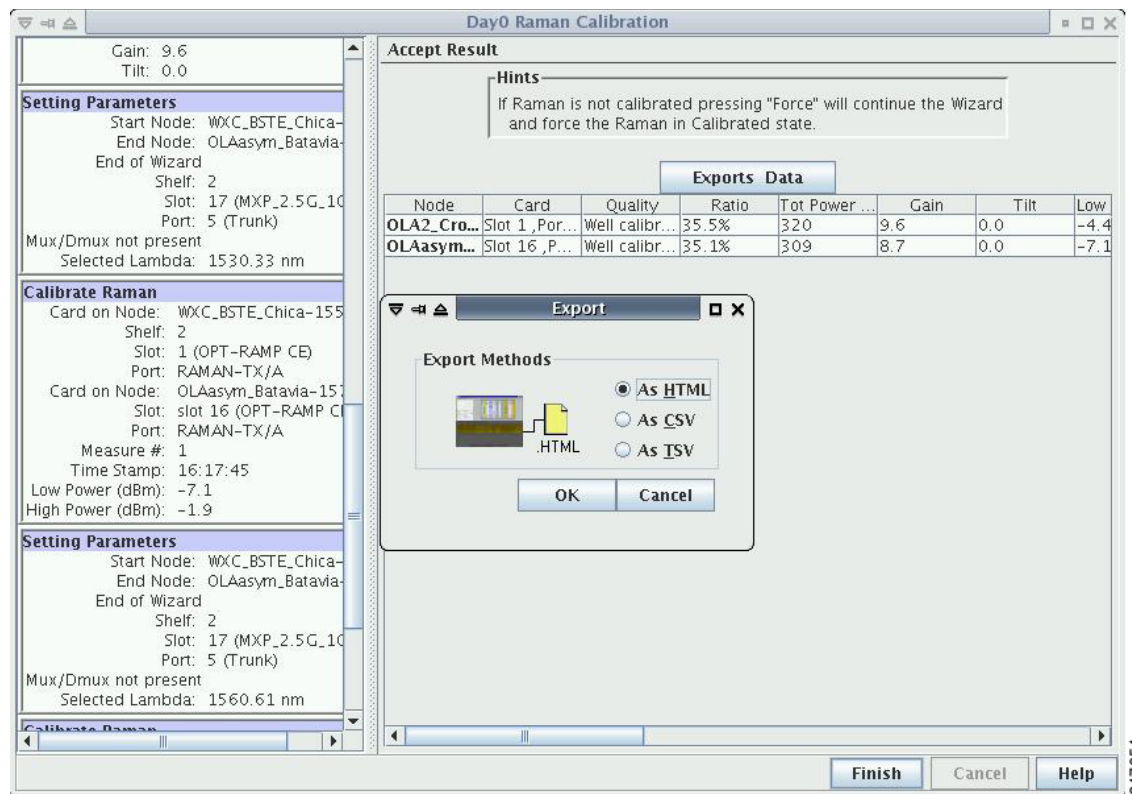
Day0 Raman Calibration

Gain: 9.6
Tilt: 0.0

Setting Parameters
Start Node: WXC_BSTE_Chica-
End Node: OLAasym_Batavia-
End of Wizard
Shelf: 2
Slot: 17 (MXP_2.5G_1(
Port: 5 (Trunk)
Mux/Dmux not present
Selected Lambda: 1530.33 nm

Calibrate Raman
Card on Node: WXC_BSTE_Chica-155
Shelf: 2
Slot: 1 (OPT-RAMP CE)
Port: RAMAN-TX/A
Card on Node: OLAasym_Batavia-15
Slot: slot 16 (OPT-RAMP C
Port: RAMAN-TX/A
Measure #: 1
Time Stamp: 16:17:45
Low Power (dBm): -7.1
High Power (dBm): -1.9

Setting Parameters
Start Node: WXC_BSTE_Chica-
End Node: OLAasym_Batavia-
End of Wizard
Shelf: 2
Slot: 17 (MXP_2.5G_1(
Port: 5 (Trunk)
Mux/Dmux not present
Selected Lambda: 1560.61 nm

Calibrate Raman

Accept Result

Hints
If Raman is not calibrated pressing "Force" will continue the Wizard and force the Raman in Calibrated state.

Exports Data

| Node | Card | Quality | Ratio | Tot Power ... | Gain | Tilt | Low |
|---|---|---|---|---|---|---|---|
| OLA2_Cro... | Slot 1 ,Por... | Well calibr... | 35.5% | 320 | 9.6 | 0.0 | -4.4 |
| OLAasym... | Slot 16 ,P... | Well calibr... | 35.1% | 309 | 8.7 | 0.0 | -7.1 |

Export

Export Methods
.HTML
As HTML
As CSV
As TSV
OK
Cancel

Finish
Cancel
Help